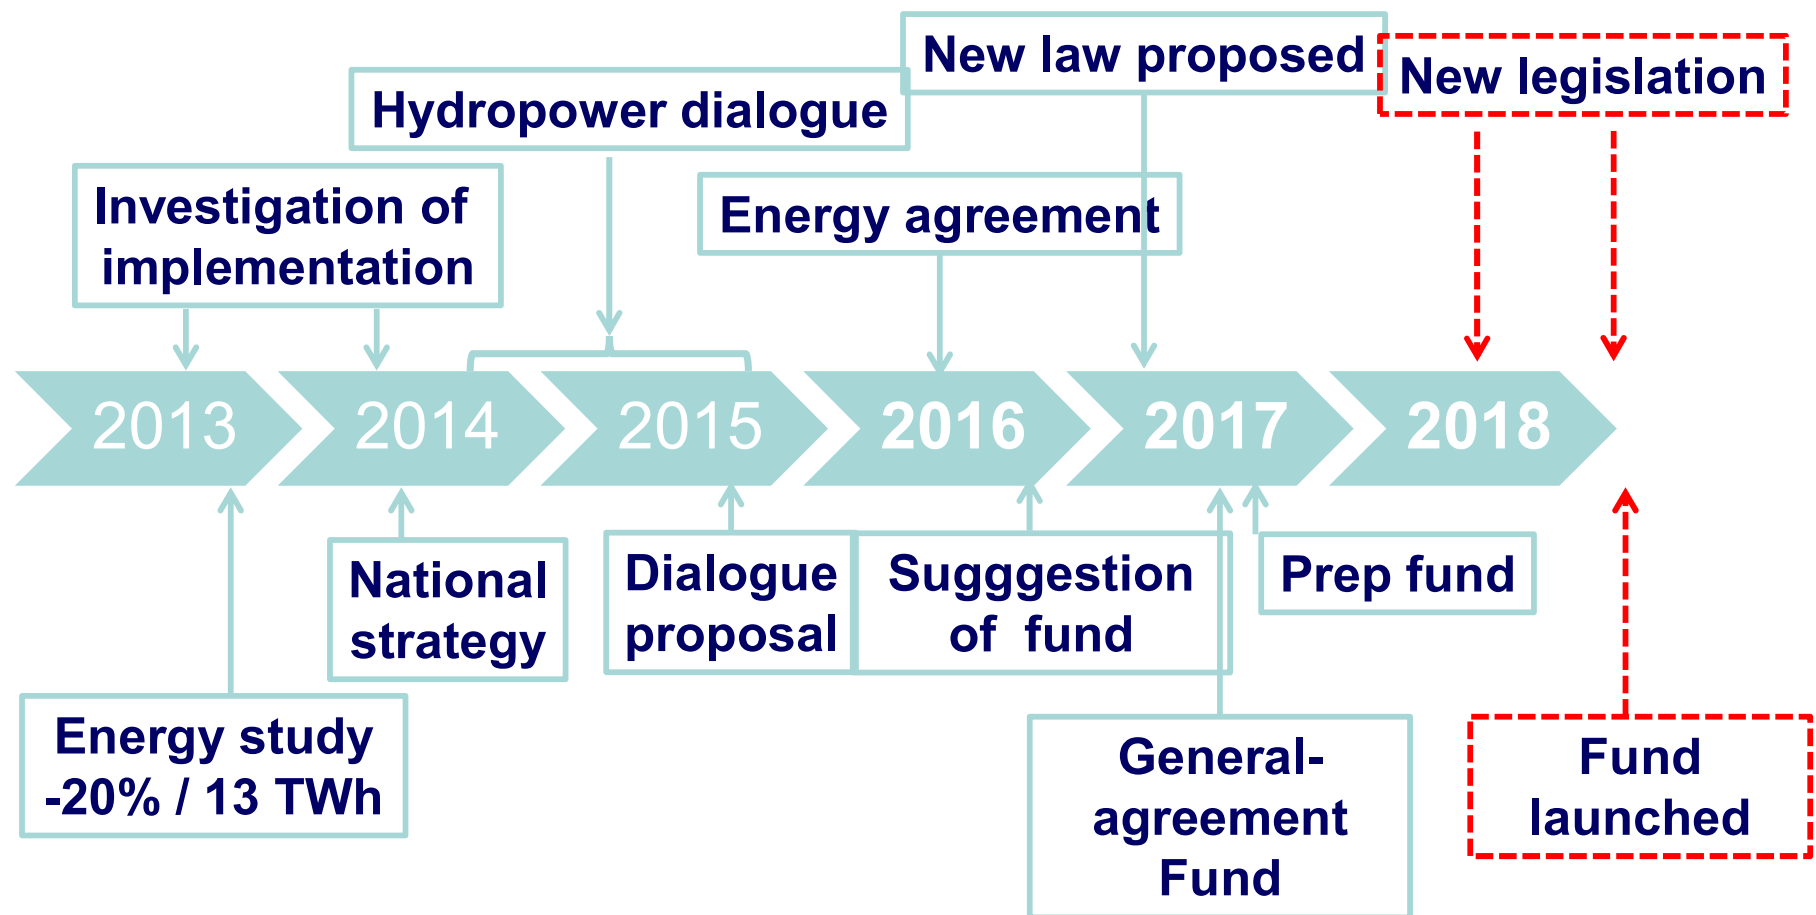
New law proposed

New legislation

Hydropower dialogue

Investigation of implementation

Energy agreement

2013

2014

2015

2016

2017

2018

National strategy

Dialogue proposal

Sugggestion of fund

Prep fund

Energy study -20% / 13 TWh

General-agreement Fund

Fund launched